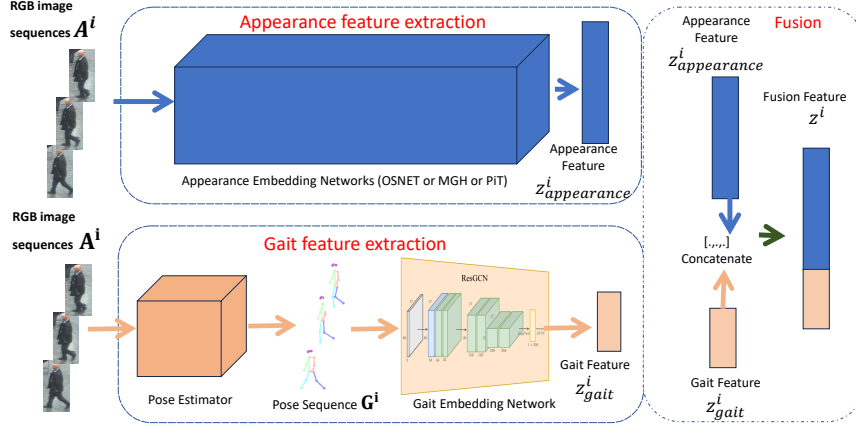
RGB image sequences $A^i$

Appearance feature extraction

Appearance Embedding Networks (OSNET or MGH or PiT)

Appearance Feature $z^i_{appearance}$

RGB image sequences $A^i$

Gait feature extraction

ResGCN

Pose Estimator

Pose Sequence $G^i$

Gait Embedding Network

Gait Feature $z^i_{gait}$

Fusion

Appearance Feature $z^i_{appearance}$

Fusion Feature $z^i$

[.,.,.]
Concatenate

Gait Feature $z^i_{gait}$